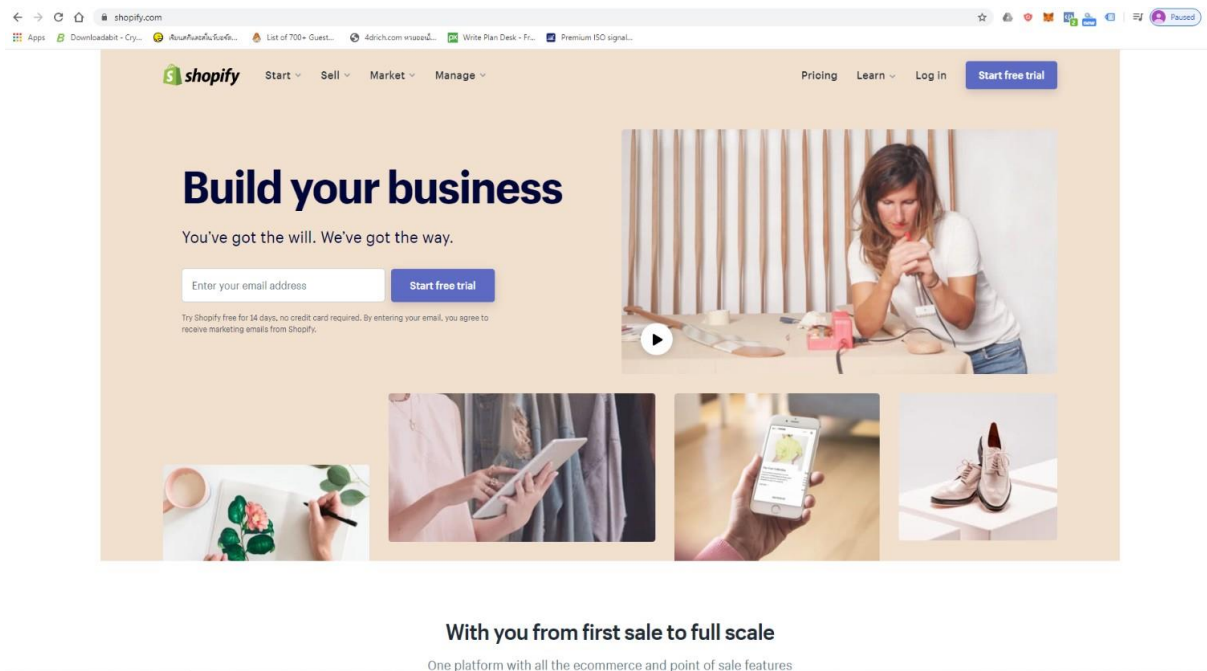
shopify.com

Paused

Apps Downloadabit - Cry... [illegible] List of 700+ Guest... 4drich.com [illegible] Write Plan Desk - Fr... Premium ISO signal...

shopify Start Sell Market Manage Pricing Learn Log in Start free trial

Build your business

You've got the will. We've got the way.

Enter your email address Start free trial

Try Shopify free for 14 days, no credit card required. By entering your email, you agree to receive marketing emails from Shopify.

With you from first sale to full scale

One platform with all the ecommerce and point of sale features